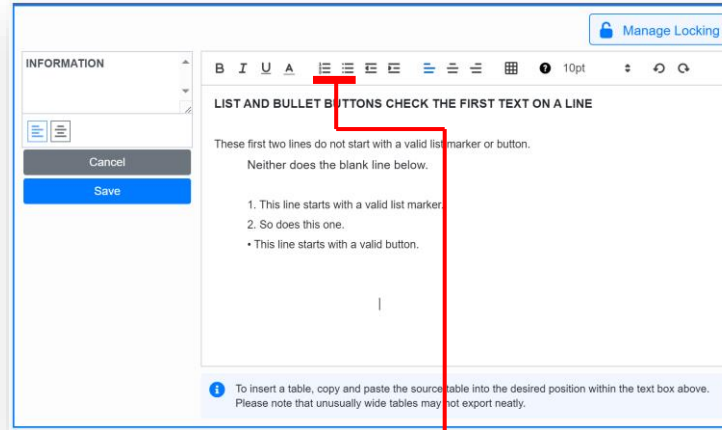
Manage Locking

INFORMATION

Cancel

Save

B I U A 10pt

LIST AND BULLET BUTTONS CHECK THE FIRST TEXT ON A LINE

These first two lines do not start with a valid list marker or button.

Neither does the blank line below.

1. This line starts with a valid list marker.

2. So does this one.

• This line starts with a valid button.

To insert a table, copy and paste the source table into the desired position within the text box above. Please note that unusually wide tables may not export neatly.